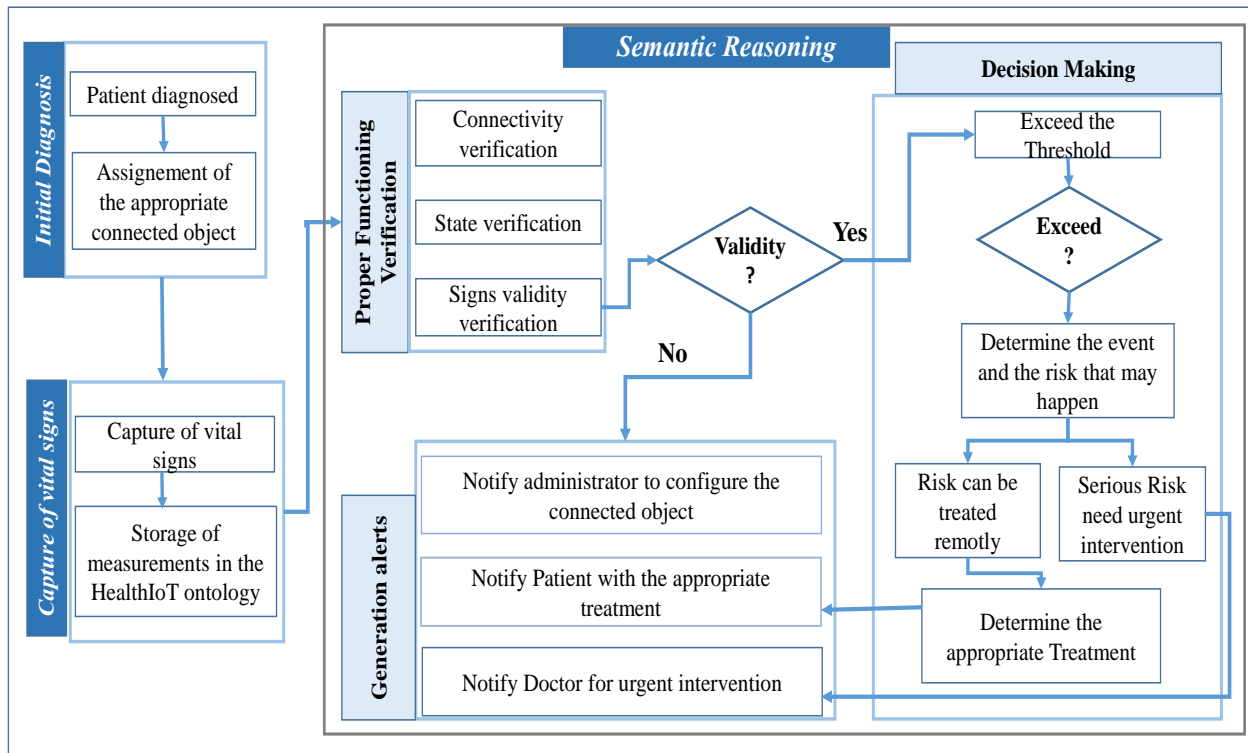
Initial Diagnosis

Patient diagnosed

Assignement of the appropriate connected object

Capture of vital signs

Capture of vital signs

Storage of measurements in the HealthIoT ontology

Semantic Reasoning

Proper Functioning Verification

Connectivity verification

State verification

Signs validity verification

Validity ?

Yes

No

Decision Making

Exceed the Threshold

Exceed ?

Determine the event and the risk that may happen

Risk can be treated remotly

Serious Risk need urgent intervention

Determine the appropriate Treatment

Generation alerts

Notify administrator to configure the connected object

Notify Patient with the appropriate treatment

Notify Doctor for urgent intervention